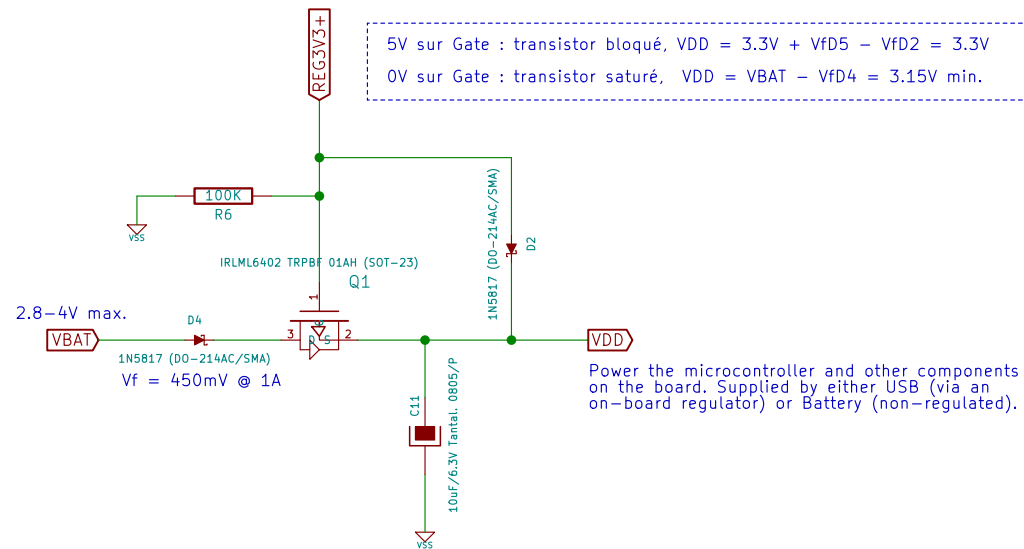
REG3V3+

5V sur Gate : transistor bloqué, VDD = 3.3V + VfD5 − VfD2 = 3.3V
0V sur Gate : transistor saturé, VDD = VBAT − VfD4 = 3.15V min.

100K
R6
VSS

IRLML6402 TRPBF 01AH (SOT-23)
Q1
1
3
2
D
S

1N5817 (DO-214AC/SMA)
D2

2.8-4V max.
VBAT
D4
1N5817 (DO-214AC/SMA)
Vf = 450mV @ 1A

C11
10uF/6.3V Tantal. 0805/P
VSS

VDD

Power the microcontroller and other components on the board. Supplied by either USB (via an on-board regulator) or Battery (non-regulated).